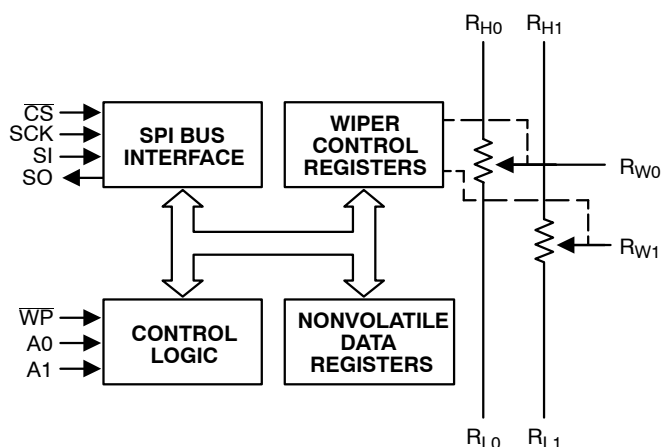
$R_{H0}$

$R_{H1}$

$\overline{CS}$

SCK

SI

SO

SPI BUS INTERFACE

WIPER CONTROL REGISTERS

$R_{W0}$

$R_{W1}$

$\overline{WP}$

A0

A1

CONTROL LOGIC

NONVOLATILE DATA REGISTERS

$R_{L0}$

$R_{L1}$